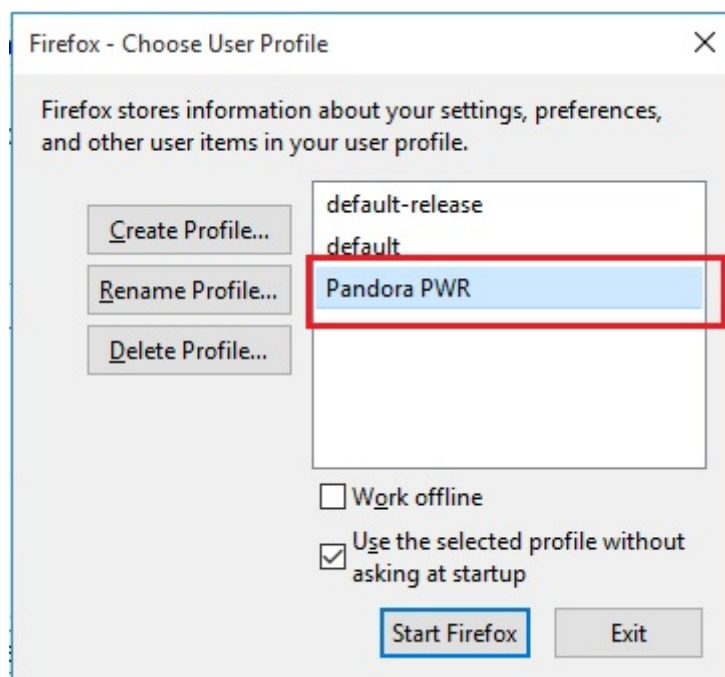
Firefox - Choose User Profile

X

Firefox stores information about your settings, preferences, and other user items in your user profile.

Create Profile...

Rename Profile...

Delete Profile...

default-release

default

Pandora PWR

Work offline

Use the selected profile without asking at startup

Start Firefox

Exit